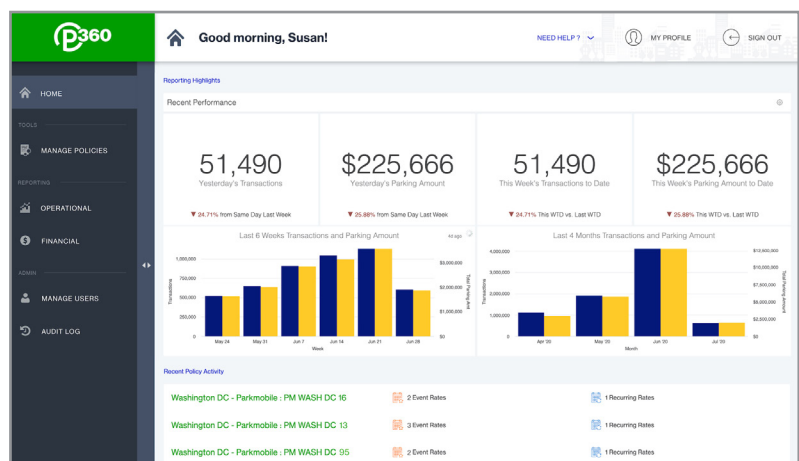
P360

HOME

TOOLS

MANAGE POLICIES

REPORTING

OPERATIONAL

FINANCIAL

ADMIN

MANAGE USERS

AUDIT LOG

Good morning, Susan!

NEED HELP ?

MY PROFILE

SIGN OUT

Reporting Highlights

Recent Performance

51,490
Yesterday's Transactions
▼ 24.71% from Same Day Last Week

$225,666
Yesterday's Parking Amount
▼ 25.88% from Same Day Last Week

51,490
This Week's Transactions to Date
▼ 24.71% This WTD vs. Last WTD

$225,666
This Week's Parking Amount to Date
▼ 25.88% This WTD vs. Last WTD

Last 6 Weeks Transactions and Parking Amount

Transactions
1,000,000
750,000
500,000
250,000
0
May 24 May 31 Jun 7 Jun 14 Jun 21 Jun 28
Week
$5,000,000
$3,000,000
$1,000,000
Total Parking Amount

Last 4 Months Transactions and Parking Amount

Transactions
4,000,000
3,000,000
2,000,000
1,000,000
0
Apr '20 May '20 Jun '20 Jul '20
Month
$12,500,000
$10,000,000
$7,500,000
$5,000,000
$2,500,000
Total Parking Amount

Recent Policy Activity

Washington DC - Parkmobile : PM WASH DC 16
2 Event Rates
1 Recurring Rates

Washington DC - Parkmobile : PM WASH DC 13
3 Event Rates
1 Recurring Rates

Washington DC - Parkmobile : PM WASH DC 95
2 Event Rates
1 Recurring Rates